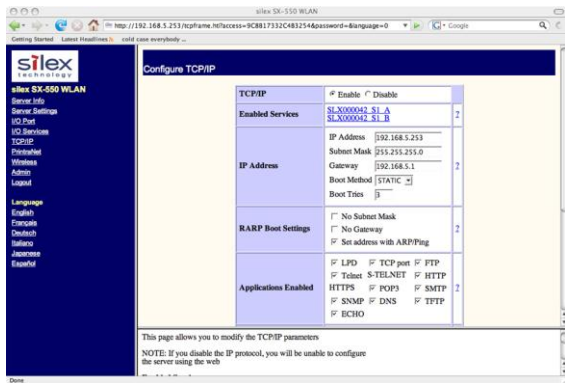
silex SX-550 WLAN

http://192.168.5.253/tcpframe.htl?access=9C8817332C483254&password=&language=0

Google

Getting Started Latest Headlines cold case everybody ...

silex technology

silex SX-550 WLAN

Server Info
Server Settings
I/O Port
I/O Services
TCP/IP
PrintraNet
Wireless
Admin
Logout

Language
English
Français
Deutsch
Italiano
Japanese
Español

Configure TCP/IP

| | | |
|---|---|---|
| TCP/IP | Enable Disable | |
| Enabled Services | SLX000042_S1_A<br>SLX000042_S1_B | ? |
| IP Address | IP Address 192.168.5.253<br>Subnet Mask 255.255.255.0<br>Gateway 192.168.5.1<br>Boot Method STATIC<br>Boot Tries 3 | ? |
| RARP Boot Settings | No Subnet Mask<br>No Gateway<br>Set address with ARP/Ping | ? |
| Applications Enabled | LPD TCP port FTP<br>Telnet S-TELNET HTTP<br>HTTPS POP3 SMTP<br>SNMP DNS TFTP<br>ECHO | ? |

This page allows you to modify the TCP/IP parameters

NOTE: If you disable the IP protocol, you will be unable to configure the server using the web

Done